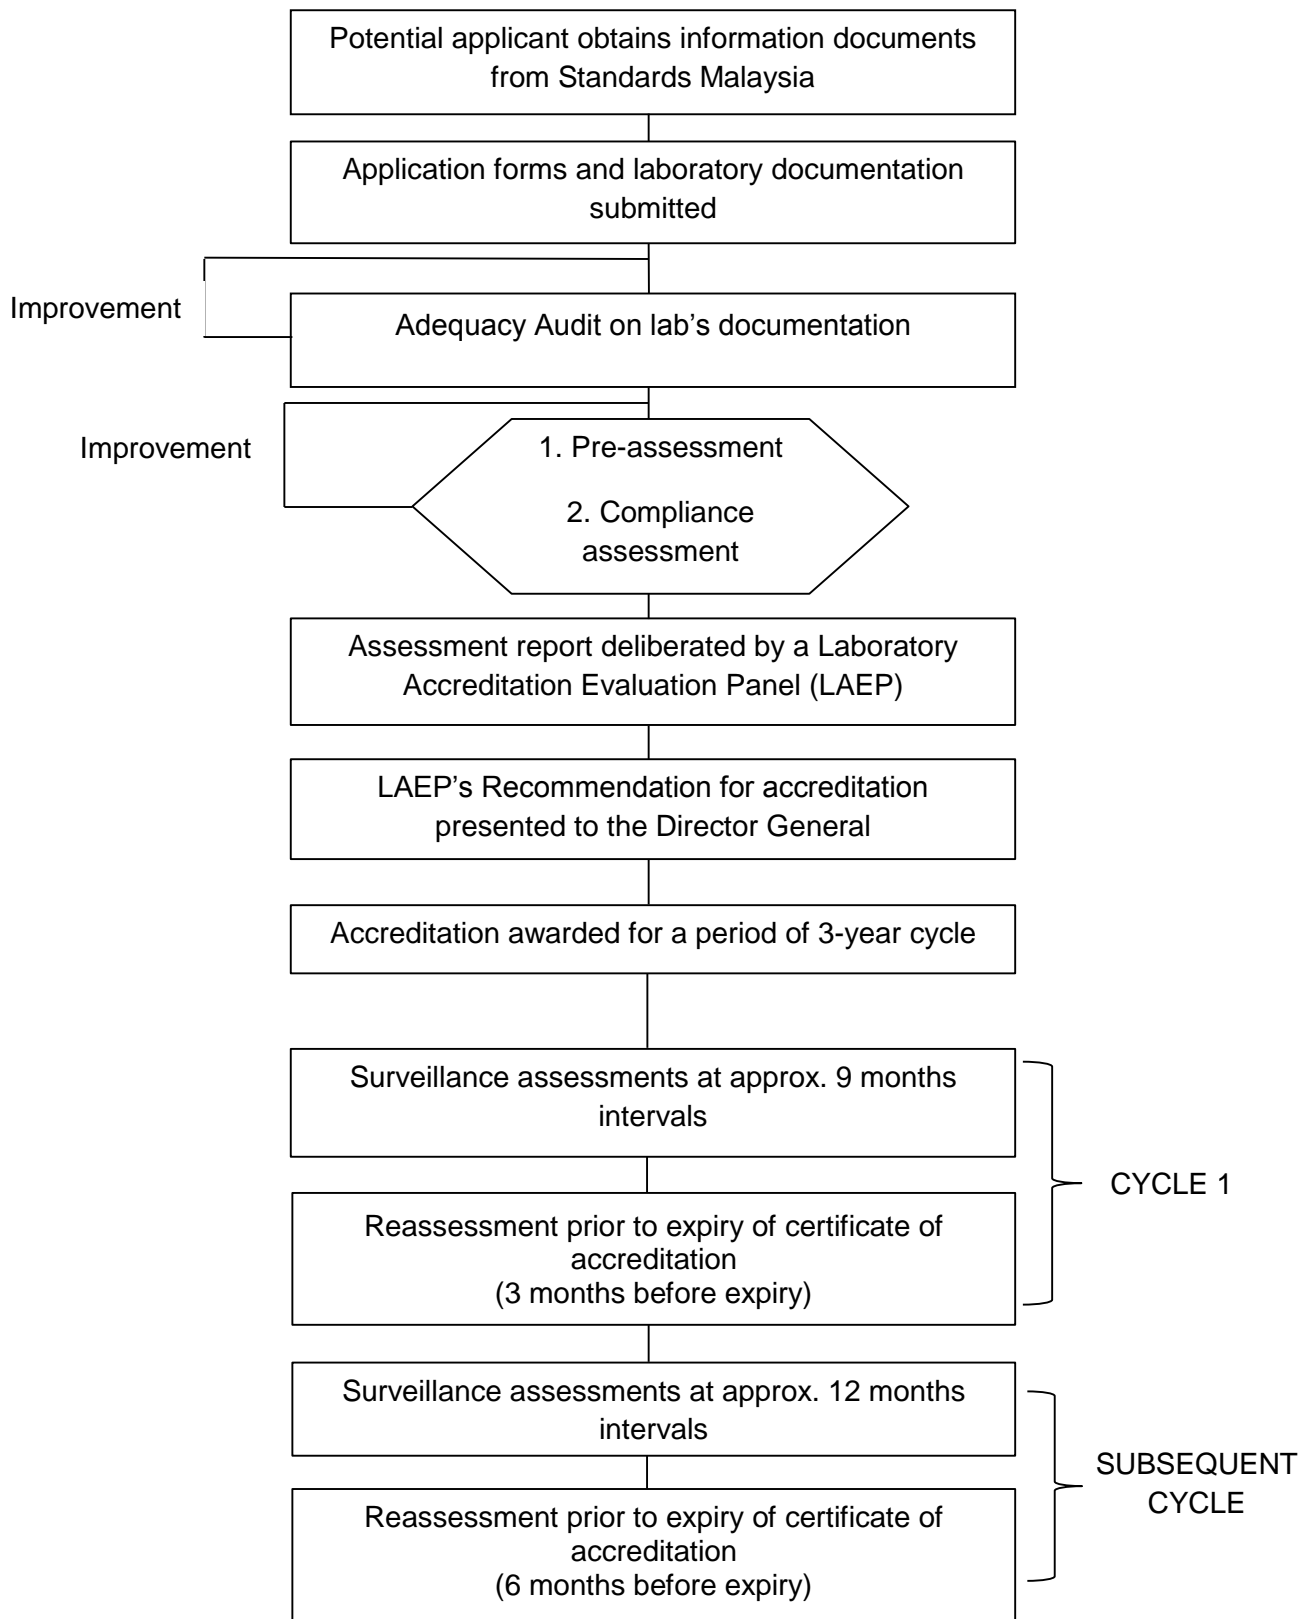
Potential applicant obtains information documents from Standards Malaysia

Application forms and laboratory documentation submitted

Improvement

Adequacy Audit on lab's documentation

Improvement

1. Pre-assessment

2. Compliance assessment

Assessment report deliberated by a Laboratory Accreditation Evaluation Panel (LAEP)

LAEP's Recommendation for accreditation presented to the Director General

Accreditation awarded for a period of 3-year cycle

Surveillance assessments at approx. 9 months intervals

Reassessment prior to expiry of certificate of accreditation
(3 months before expiry)

CYCLE 1

Surveillance assessments at approx. 12 months intervals

Reassessment prior to expiry of certificate of accreditation
(6 months before expiry)

SUBSEQUENT CYCLE